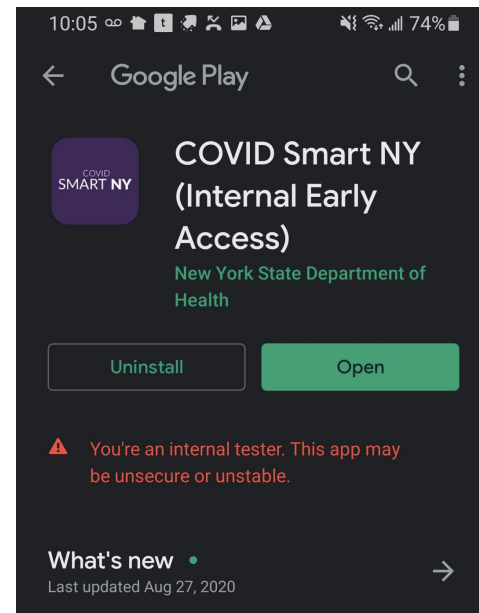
10:05 74%

Google Play

COVID SMART NY

COVID Smart NY (Internal Early Access)

New York State Department of Health

Uninstall

Open

You're an internal tester. This app may be unsecure or unstable.

What's new •

Last updated Aug 27, 2020